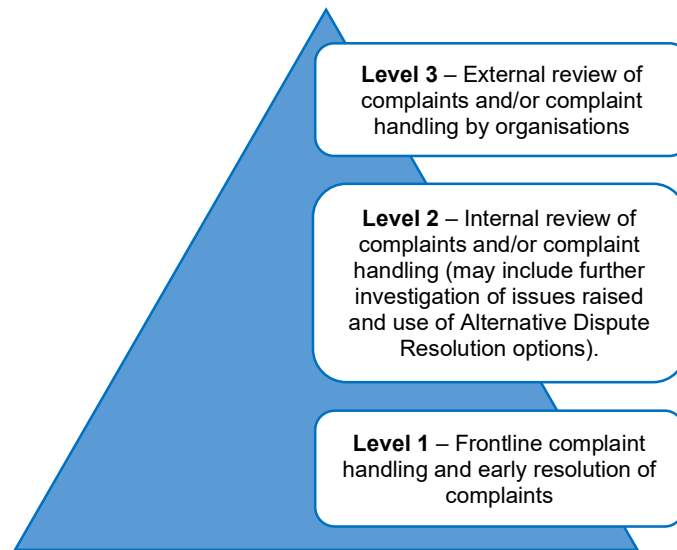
**Level 3** – External review of complaints and/or complaint handling by organisations

**Level 2** – Internal review of complaints and/or complaint handling (may include further investigation of issues raised and use of Alternative Dispute Resolution options).

**Level 1** – Frontline complaint handling and early resolution of complaints